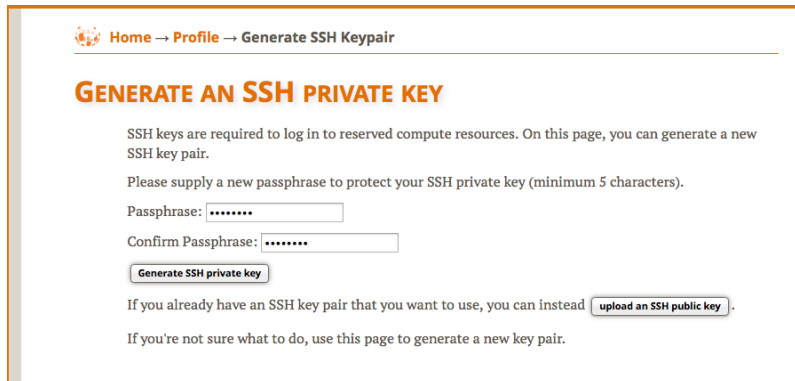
Home → Profile → Generate SSH Keypair

GENERATE AN SSH PRIVATE KEY

SSH keys are required to log in to reserved compute resources. On this page, you can generate a new SSH key pair.

Please supply a new passphrase to protect your SSH private key (minimum 5 characters).

Passphrase: ••••••••

Confirm Passphrase: ••••••••

Generate SSH private key

If you already have an SSH key pair that you want to use, you can instead upload an SSH public key.

If you're not sure what to do, use this page to generate a new key pair.